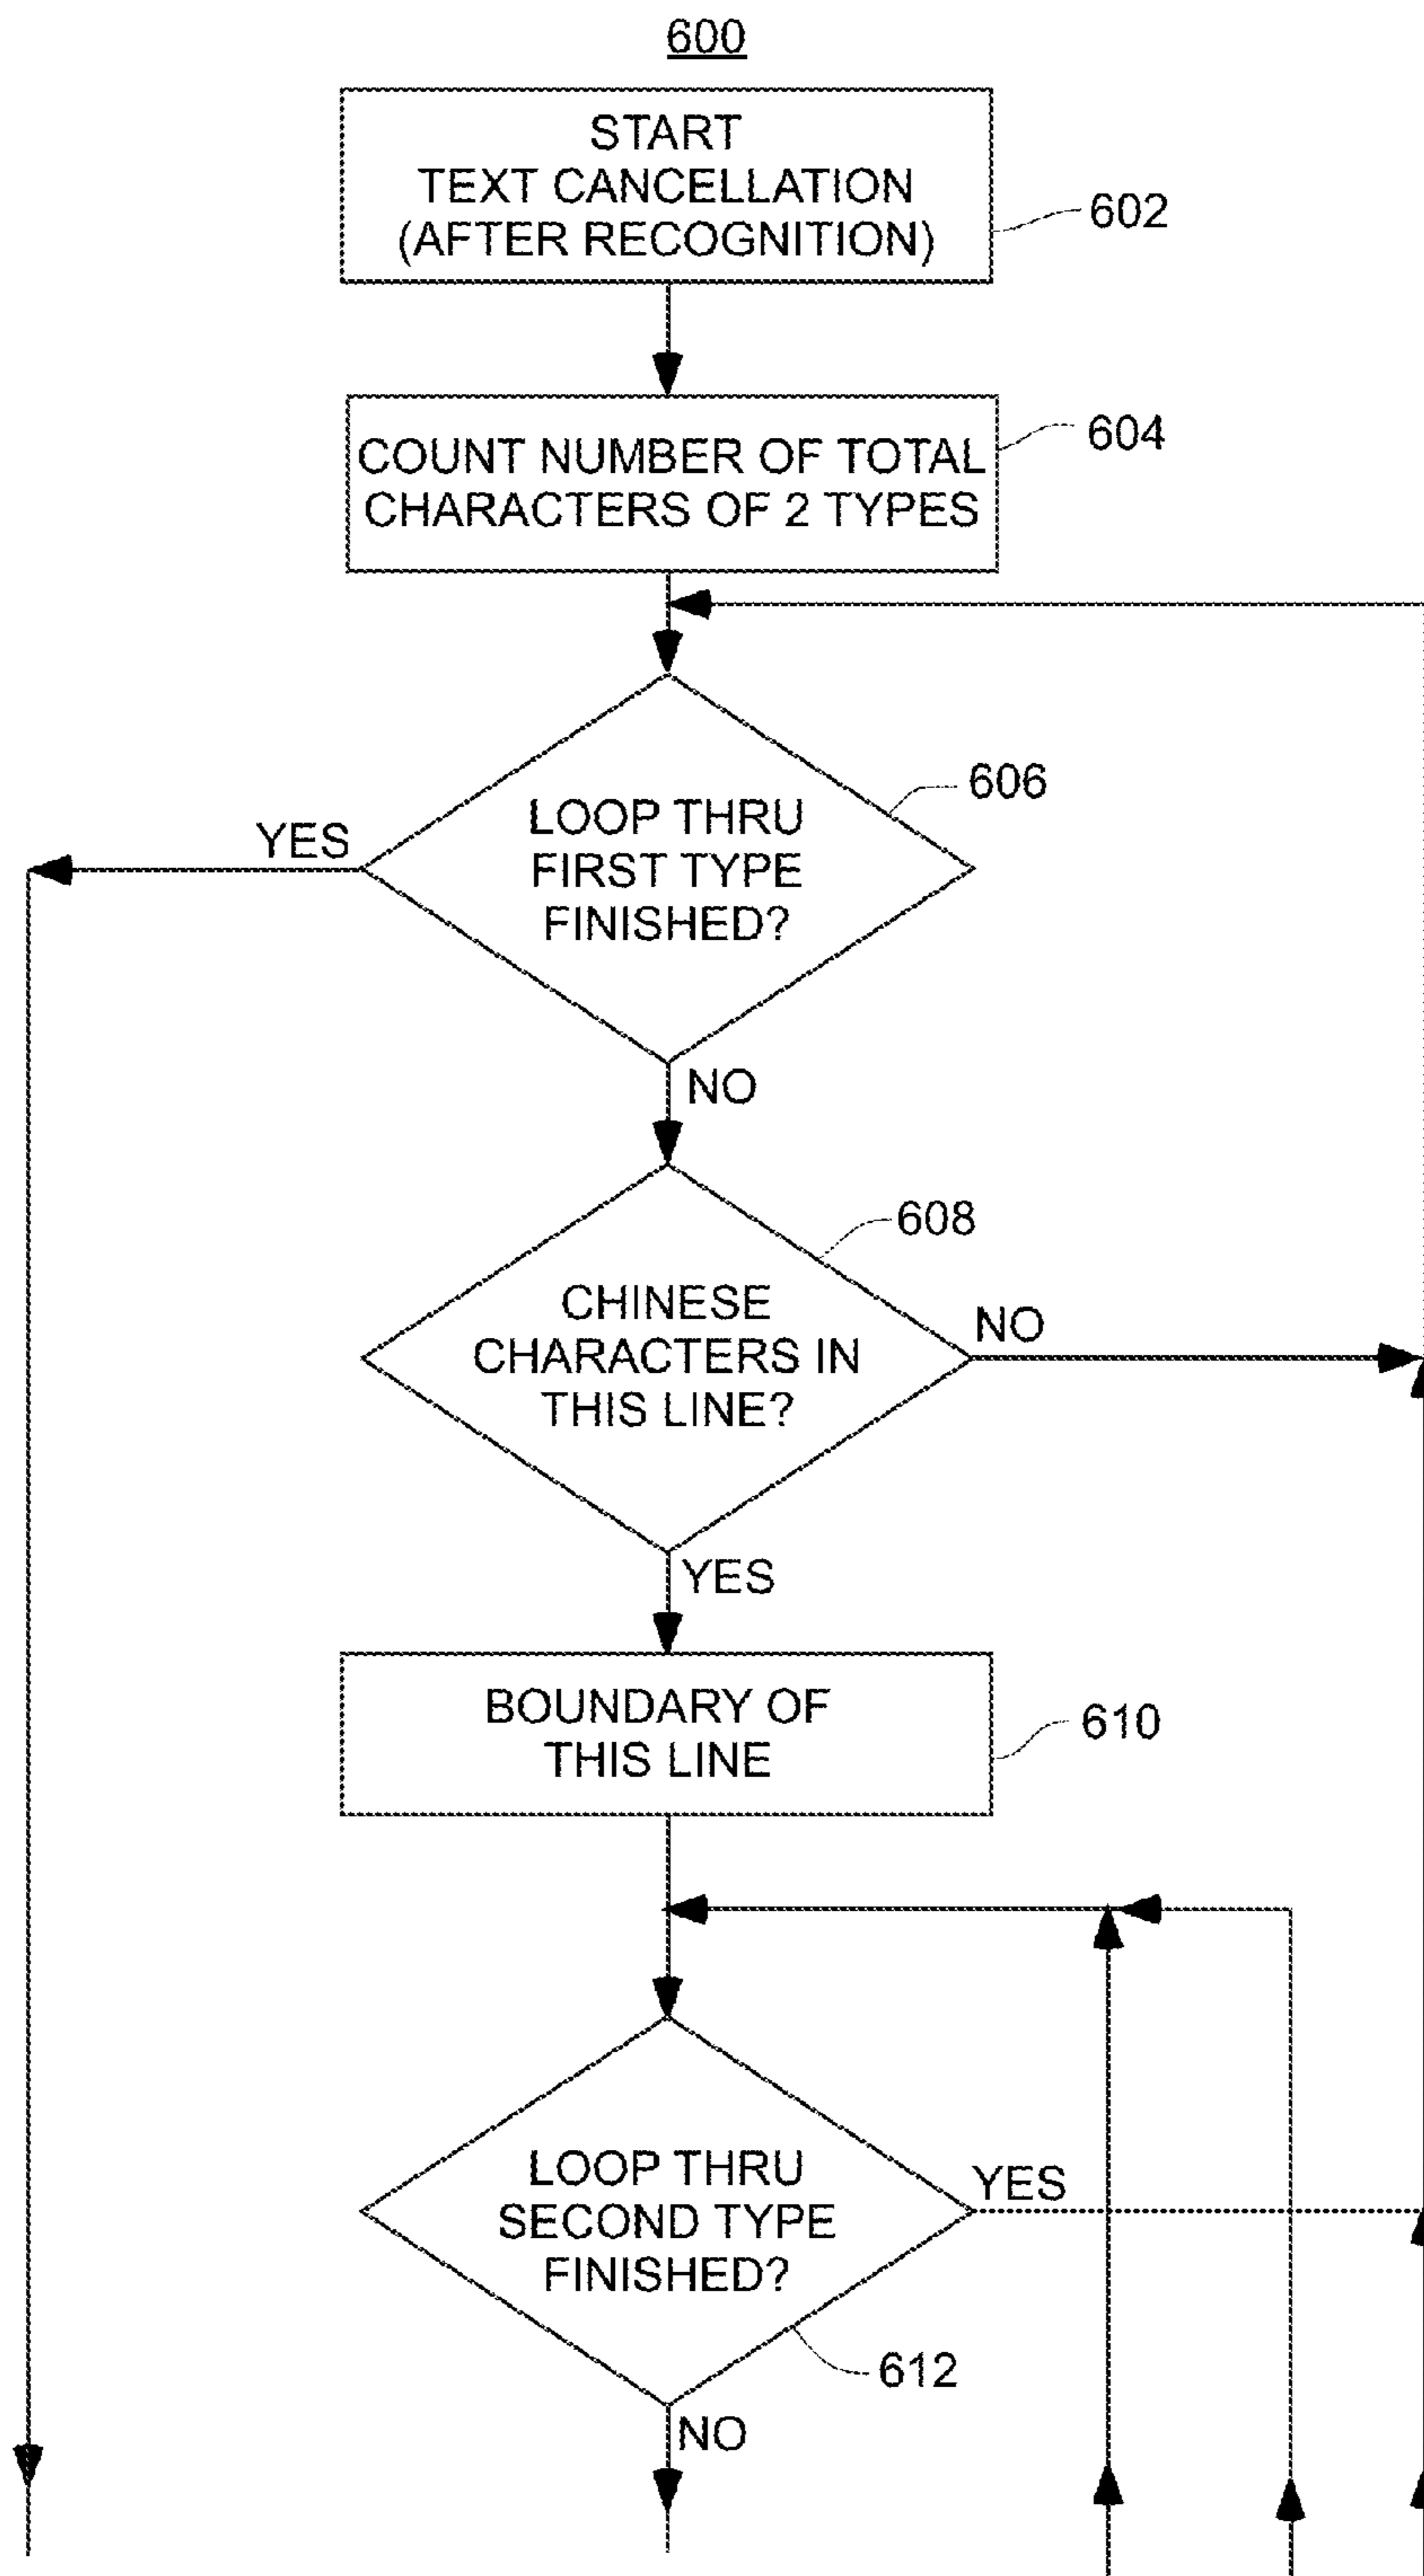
600

START
TEXT CANCELLATION
(AFTER RECOGNITION)

602

COUNT NUMBER OF TOTAL CHARACTERS OF 2 TYPES

604

YES

LOOP THRU FIRST TYPE FINISHED?

606

NO

CHINESE CHARACTERS IN THIS LINE?

608

NO

YES

BOUNDARY OF THIS LINE

610

LOOP THRU SECOND TYPE FINISHED?

YES

612

NO